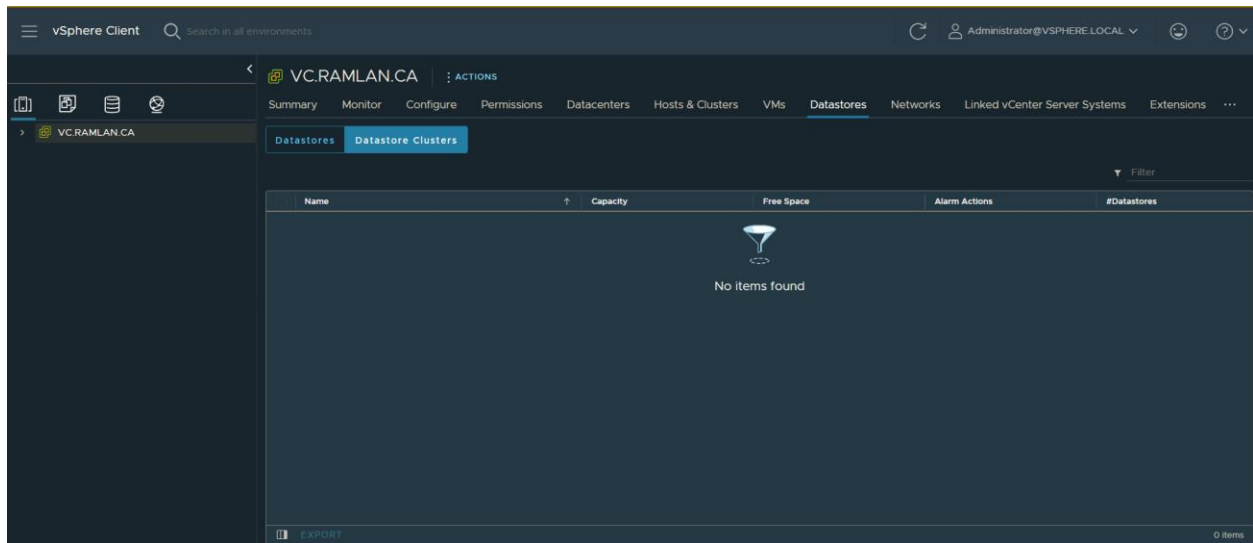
vSphere Client Search in all environments

Administrator@VSPHERE.LOCAL

VC.RAMLAN.CA

VC.RAMLAN.CA ACTIONS

Summary Monitor Configure Permissions Datacenters Hosts & Clusters VMs Datastores Networks Linked vCenter Server Systems Extensions ···

Datastores Datastore Clusters

Filter

| Name | Capacity | Free Space | Alarm Actions | #Datastores |
|---|---|---|---|---|

No items found

EXPORT

0 items